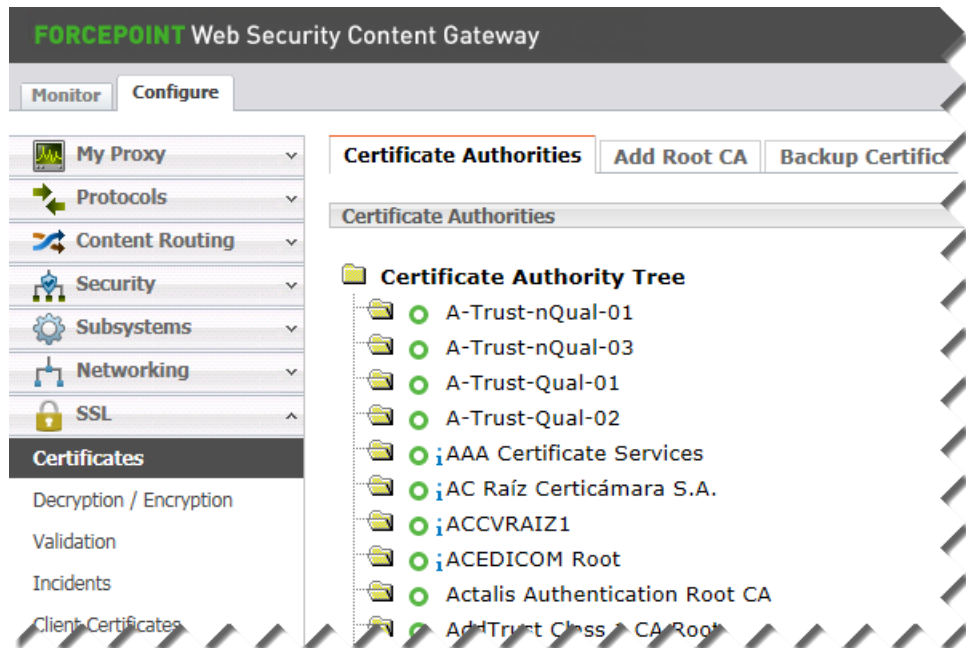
FORCEPOINT Web Security Content Gateway

Monitor Configure

My Proxy
Protocols
Content Routing
Security
Subsystems
Networking
SSL
Certificates
Decryption / Encryption
Validation
Incidents
Client Certificates

Certificate Authorities | Add Root CA | Backup Certific

Certificate Authorities

Certificate Authority Tree
A-Trust-nQual-01
A-Trust-nQual-03
A-Trust-Qual-01
A-Trust-Qual-02
¡AAA Certificate Services
¡AC Raíz Certicámara S.A.
¡ACCVRAIZ1
¡ACEDICOM Root
Actalis Authentication Root CA
AddTrust Class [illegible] CA Root